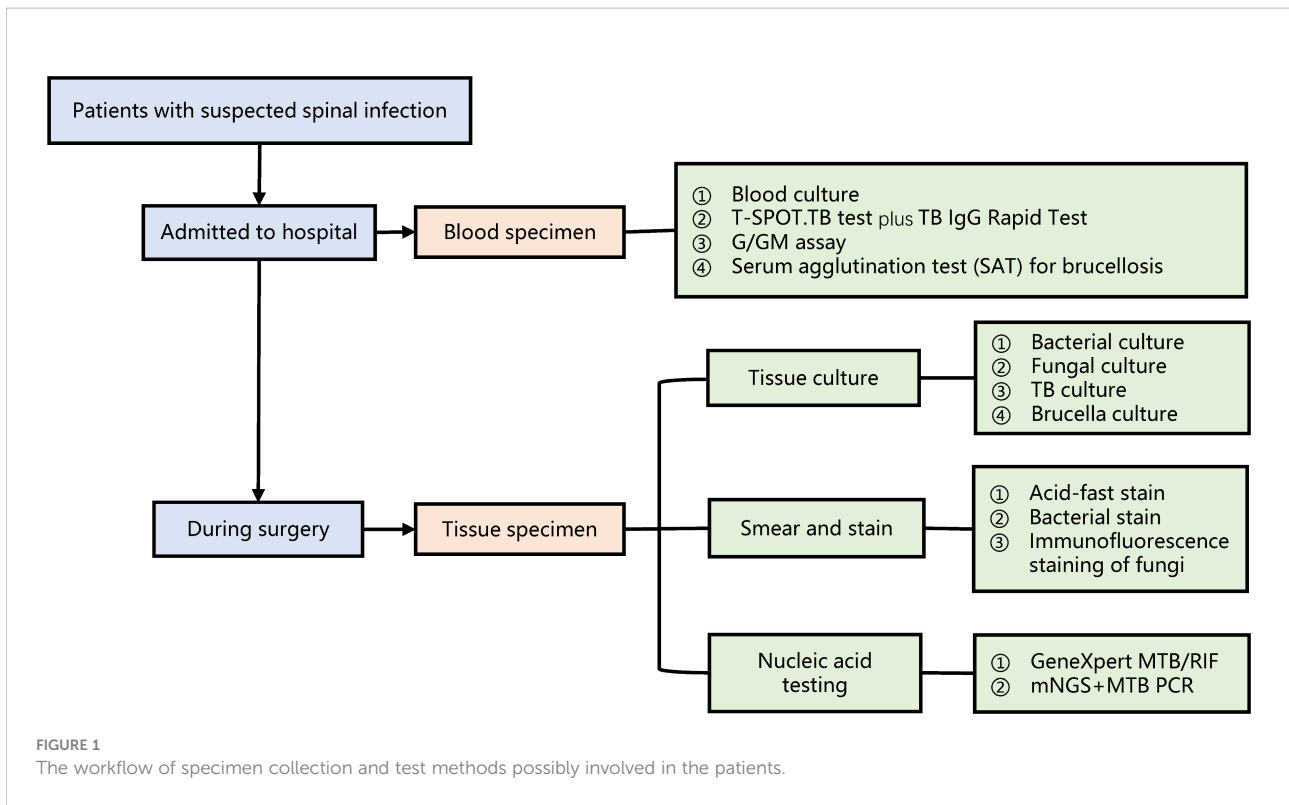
Patients with suspected spinal infection

Admitted to hospital

Blood specimen

① Blood culture
② T-SPOT.TB test plus TB IgG Rapid Test
③ G/GM assay
④ Serum agglutination test (SAT) for brucellosis

Tissue culture

① Bacterial culture
② Fungal culture
③ TB culture
④ Brucella culture

During surgery

Tissue specimen

Smear and stain

① Acid-fast stain
② Bacterial stain
③ Immunofluorescence staining of fungi

Nucleic acid testing

① GeneXpert MTB/RIF
② mNGS+MTB PCR

FIGURE 1
The workflow of specimen collection and test methods possibly involved in the patients.